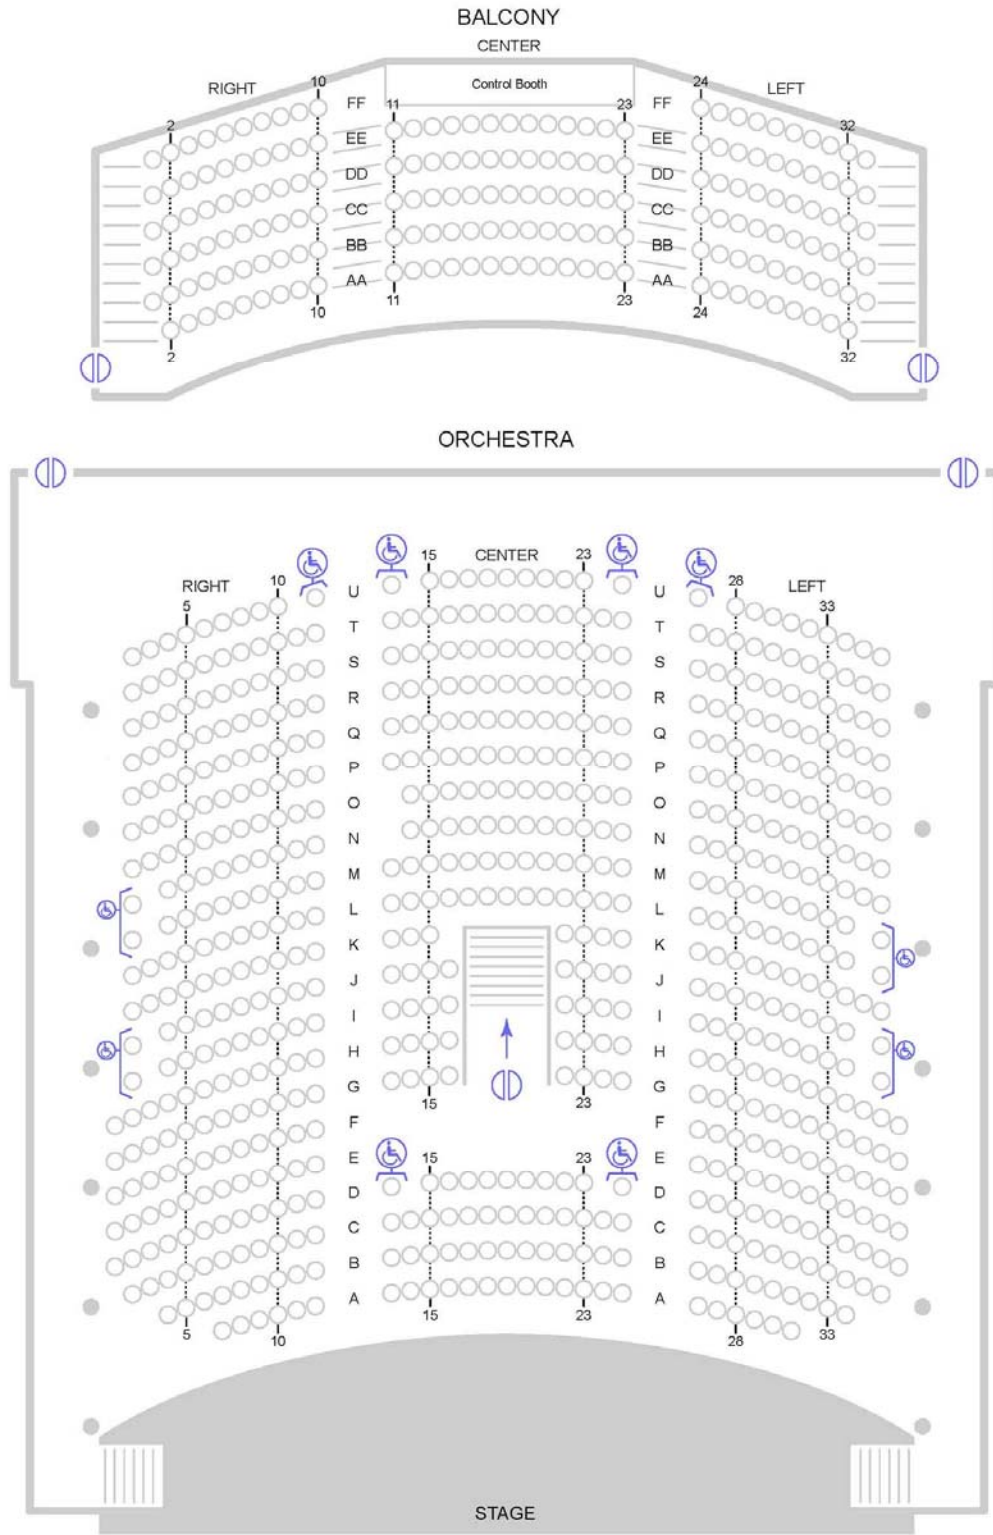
BALCONY
CENTER
Control Booth
RIGHT
LEFT
10
2
24
32
11
23
FF
EE
DD
CC
BB
AA
FF
EE
DD
CC
BB
AA
10
11
23
24
2
32

ORCHESTRA
CENTER
15
23
RIGHT
LEFT
10
5
28
33
U
T
S
R
Q
P
O
N
M
L
K
J
I
H
G
F
E
D
C
B
A
U
T
S
R
Q
P
O
N
M
L
K
J
I
H
G
F
E
D
C
B
A
15
23
15
23
15
23
5
10
28
33
STAGE